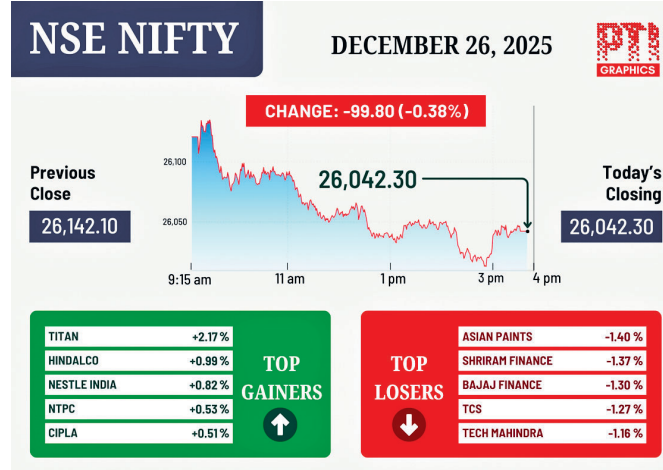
NSE NIFTY

DECEMBER 26, 2025

PTI GRAPHICS

CHANGE: -99.80 (-0.38%)

Previous Close
26,142.10

26,100
26,050

26,042.30

Today's Closing
26,042.30

9:15 am
11 am
1 pm
3 pm
4 pm

| | |
|---|---|
| TITAN | +2.17 % |
| HINDALCO | +0.99 % |
| NESTLE INDIA | +0.82 % |
| NTPC | +0.53 % |
| CIPLA | +0.51 % |

TOP GAINERS

TOP LOSERS

| | |
|---|---|
| ASIAN PAINTS | -1.40 % |
| SHRIRAM FINANCE | -1.37 % |
| BAJAJ FINANCE | -1.30 % |
| TCS | -1.27 % |
| TECH MAHINDRA | -1.16 % |